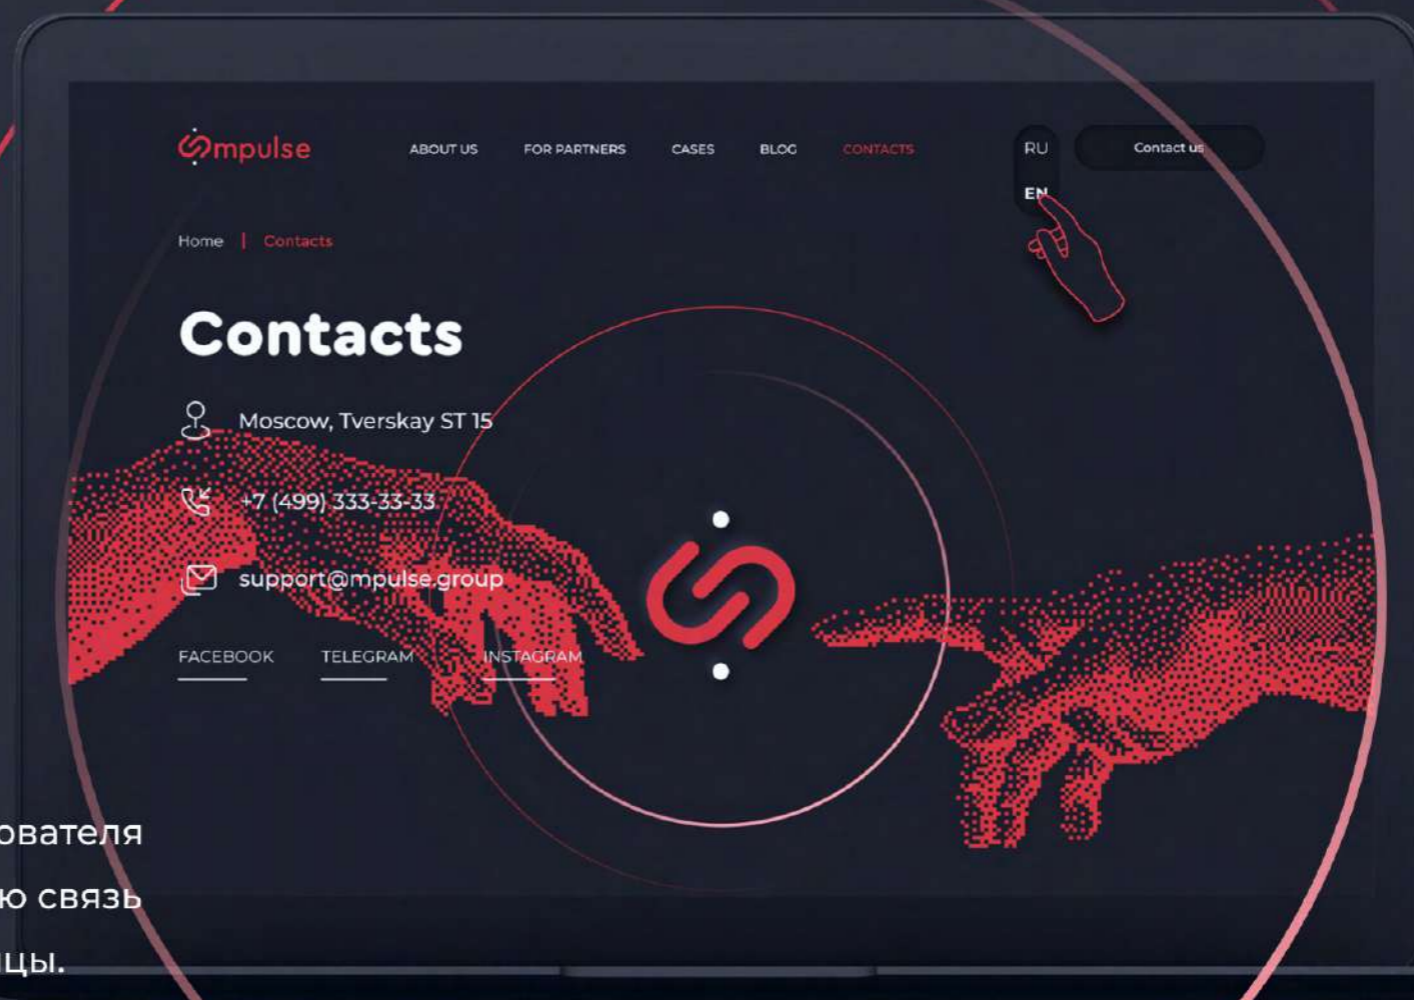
mpulse

ABOUT US FOR PARTNERS CASES BLOG CONTACTS

RU
EN

Contact us

Home | Contacts

Contacts

Moscow, Tverskay ST 15

+7 (499) 333-33-33

support@mpulse.group

FACEBOOK TELEGRAM INSTAGRAM

ователя
ю связь
цы.